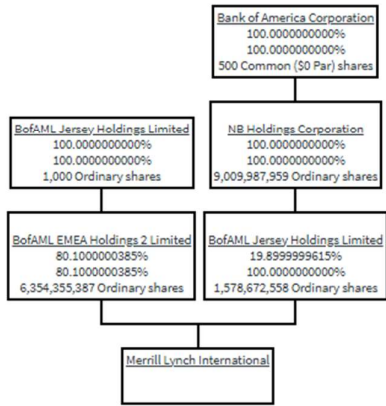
Bank of America Corporation
100.0000000000%
100.0000000000%
500 Common ($0 Par) shares

BofAML Jersey Holdings Limited
100.0000000000%
100.0000000000%
1,000 Ordinary shares

NB Holdings Corporation
100.0000000000%
100.0000000000%
9,009,987,959 Ordinary shares

BofAML EMEA Holdings 2 Limited
80.1000000385%
80.1000000385%
6,354,355,387 Ordinary shares

BofAML Jersey Holdings Limited
19.8999999615%
100.0000000000%
1,578,672,558 Ordinary shares

Merrill Lynch International